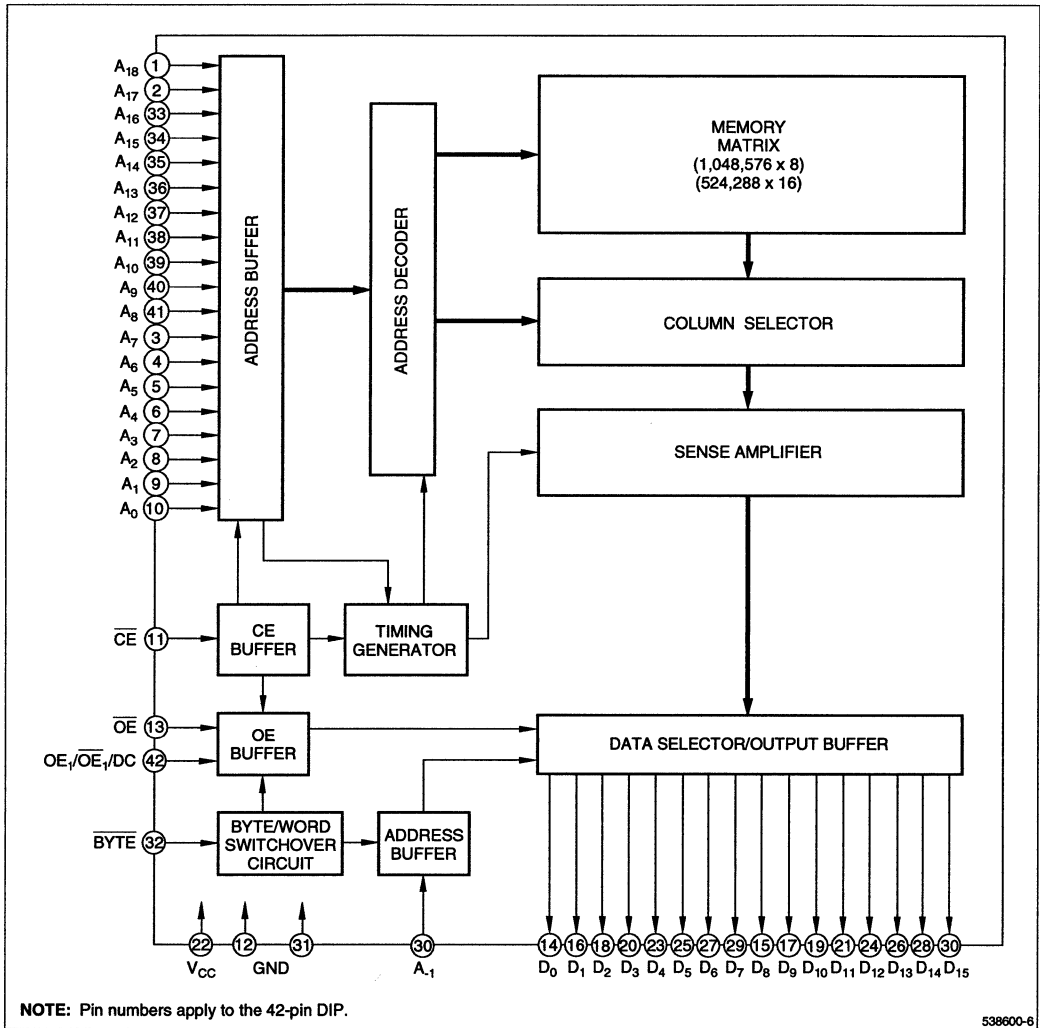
$A_{18}$ 1
$A_{17}$ 2
$A_{16}$ 33
$A_{15}$ 34
$A_{14}$ 35
$A_{13}$ 36
$A_{12}$ 37
$A_{11}$ 38
$A_{10}$ 39
$A_9$ 40
$A_8$ 41
$A_7$ 3
$A_6$ 4
$A_5$ 5
$A_4$ 6
$A_3$ 7
$A_2$ 8
$A_1$ 9
$A_0$ 10

ADDRESS BUFFER

ADDRESS DECODER

MEMORY MATRIX (1,048,576 x 8) (524,288 x 16)

COLUMN SELECTOR

SENSE AMPLIFIER

$\overline{CE}$ 11

CE BUFFER

TIMING GENERATOR

$\overline{OE}$ 13

$OE_1/\overline{OE_1}/DC$ 42

OE BUFFER

DATA SELECTOR/OUTPUT BUFFER

$\overline{BYTE}$ 32

BYTE/WORD SWITCHOVER CIRCUIT

ADDRESS BUFFER

22 12 31 30
$V_{CC}$ GND $A_{-1}$

14 16 18 20 23 25 27 29 15 17 19 21 24 26 28 30
$D_0$ $D_1$ $D_2$ $D_3$ $D_4$ $D_5$ $D_6$ $D_7$ $D_8$ $D_9$ $D_{10}$ $D_{11}$ $D_{12}$ $D_{13}$ $D_{14}$ $D_{15}$

NOTE: Pin numbers apply to the 42-pin DIP.

538600-6